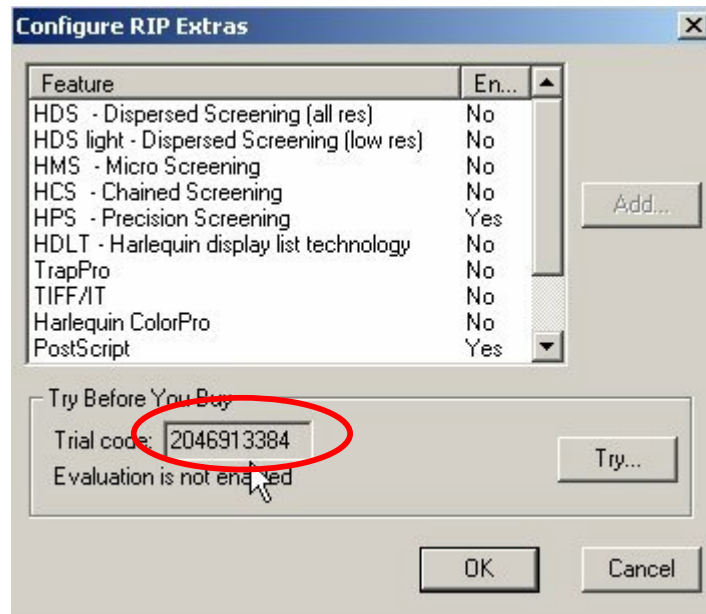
Configure RIP Extras

| Feature | En... |
|---|---|
| HDS - Dispersed Screening (all res) | No |
| HDS light - Dispersed Screening (low res) | No |
| HMS - Micro Screening | No |
| HCS - Chained Screening | No |
| HPS - Precision Screening | Yes |
| HDLT - Harlequin display list technology | No |
| TrapPro | No |
| TIFF/IT | No |
| Harlequin ColorPro | No |
| PostScript | Yes |

Add...

Try Before You Buy

Trial code: 2046913384

Evaluation is not en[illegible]ed

Try...

OK

Cancel